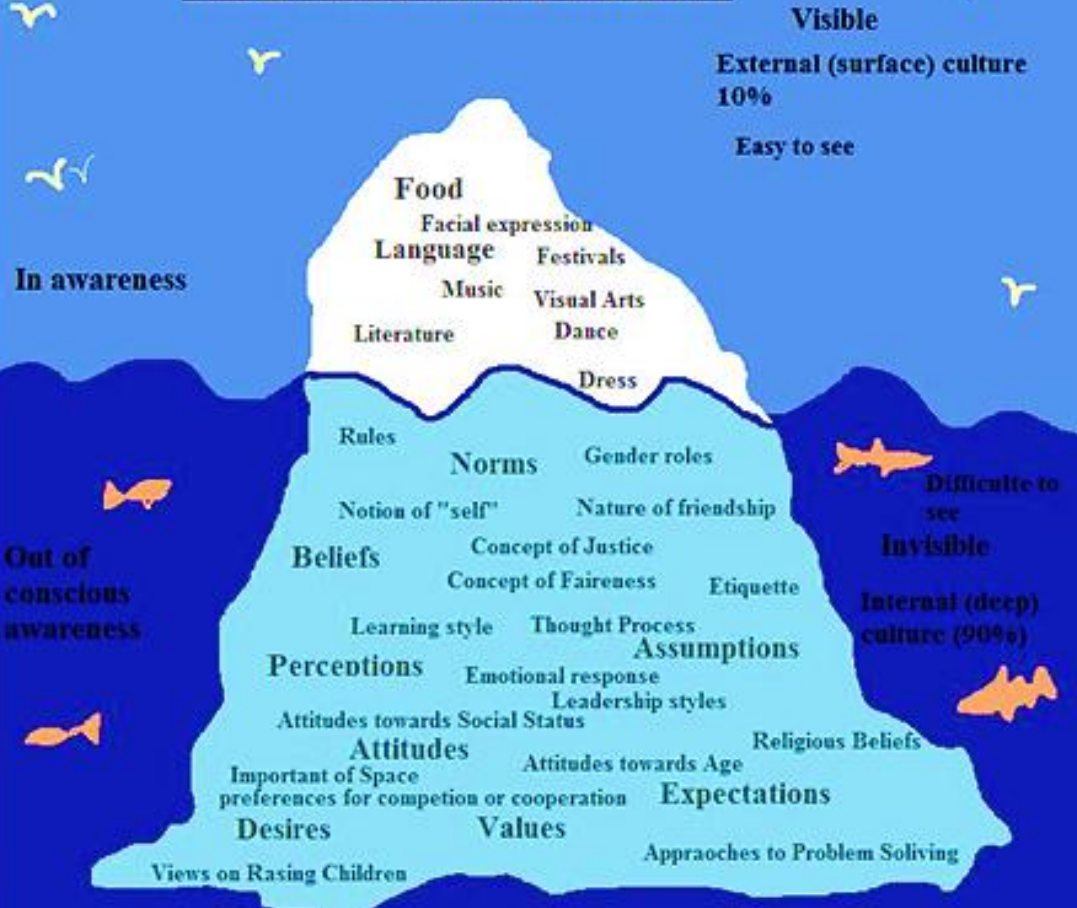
Visible

External (surface) culture 10%

Easy to see

In awareness

Food

Facial expression

Language

Festivals

Music

Visual Arts

Literature

Dance

Dress

Rules

Norms

Gender roles

Notion of "self"

Nature of friendship

Difficulte to see

Out of conscious awareness

Beliefs

Concept of Justice

Invisible

Concept of Faireness

Etiquette

Internal (deep) culture (90%)

Learning style

Thought Process

Assumptions

Perceptions

Emotional response

Leadership styles

Attitudes towards Social Status

Attitudes

Religious Beliefs

Important of Space

Attitudes towards Age

preferences for competion or cooperation

Expectations

Desires

Values

Appraoches to Problem Soliving

Views on Rasing Children